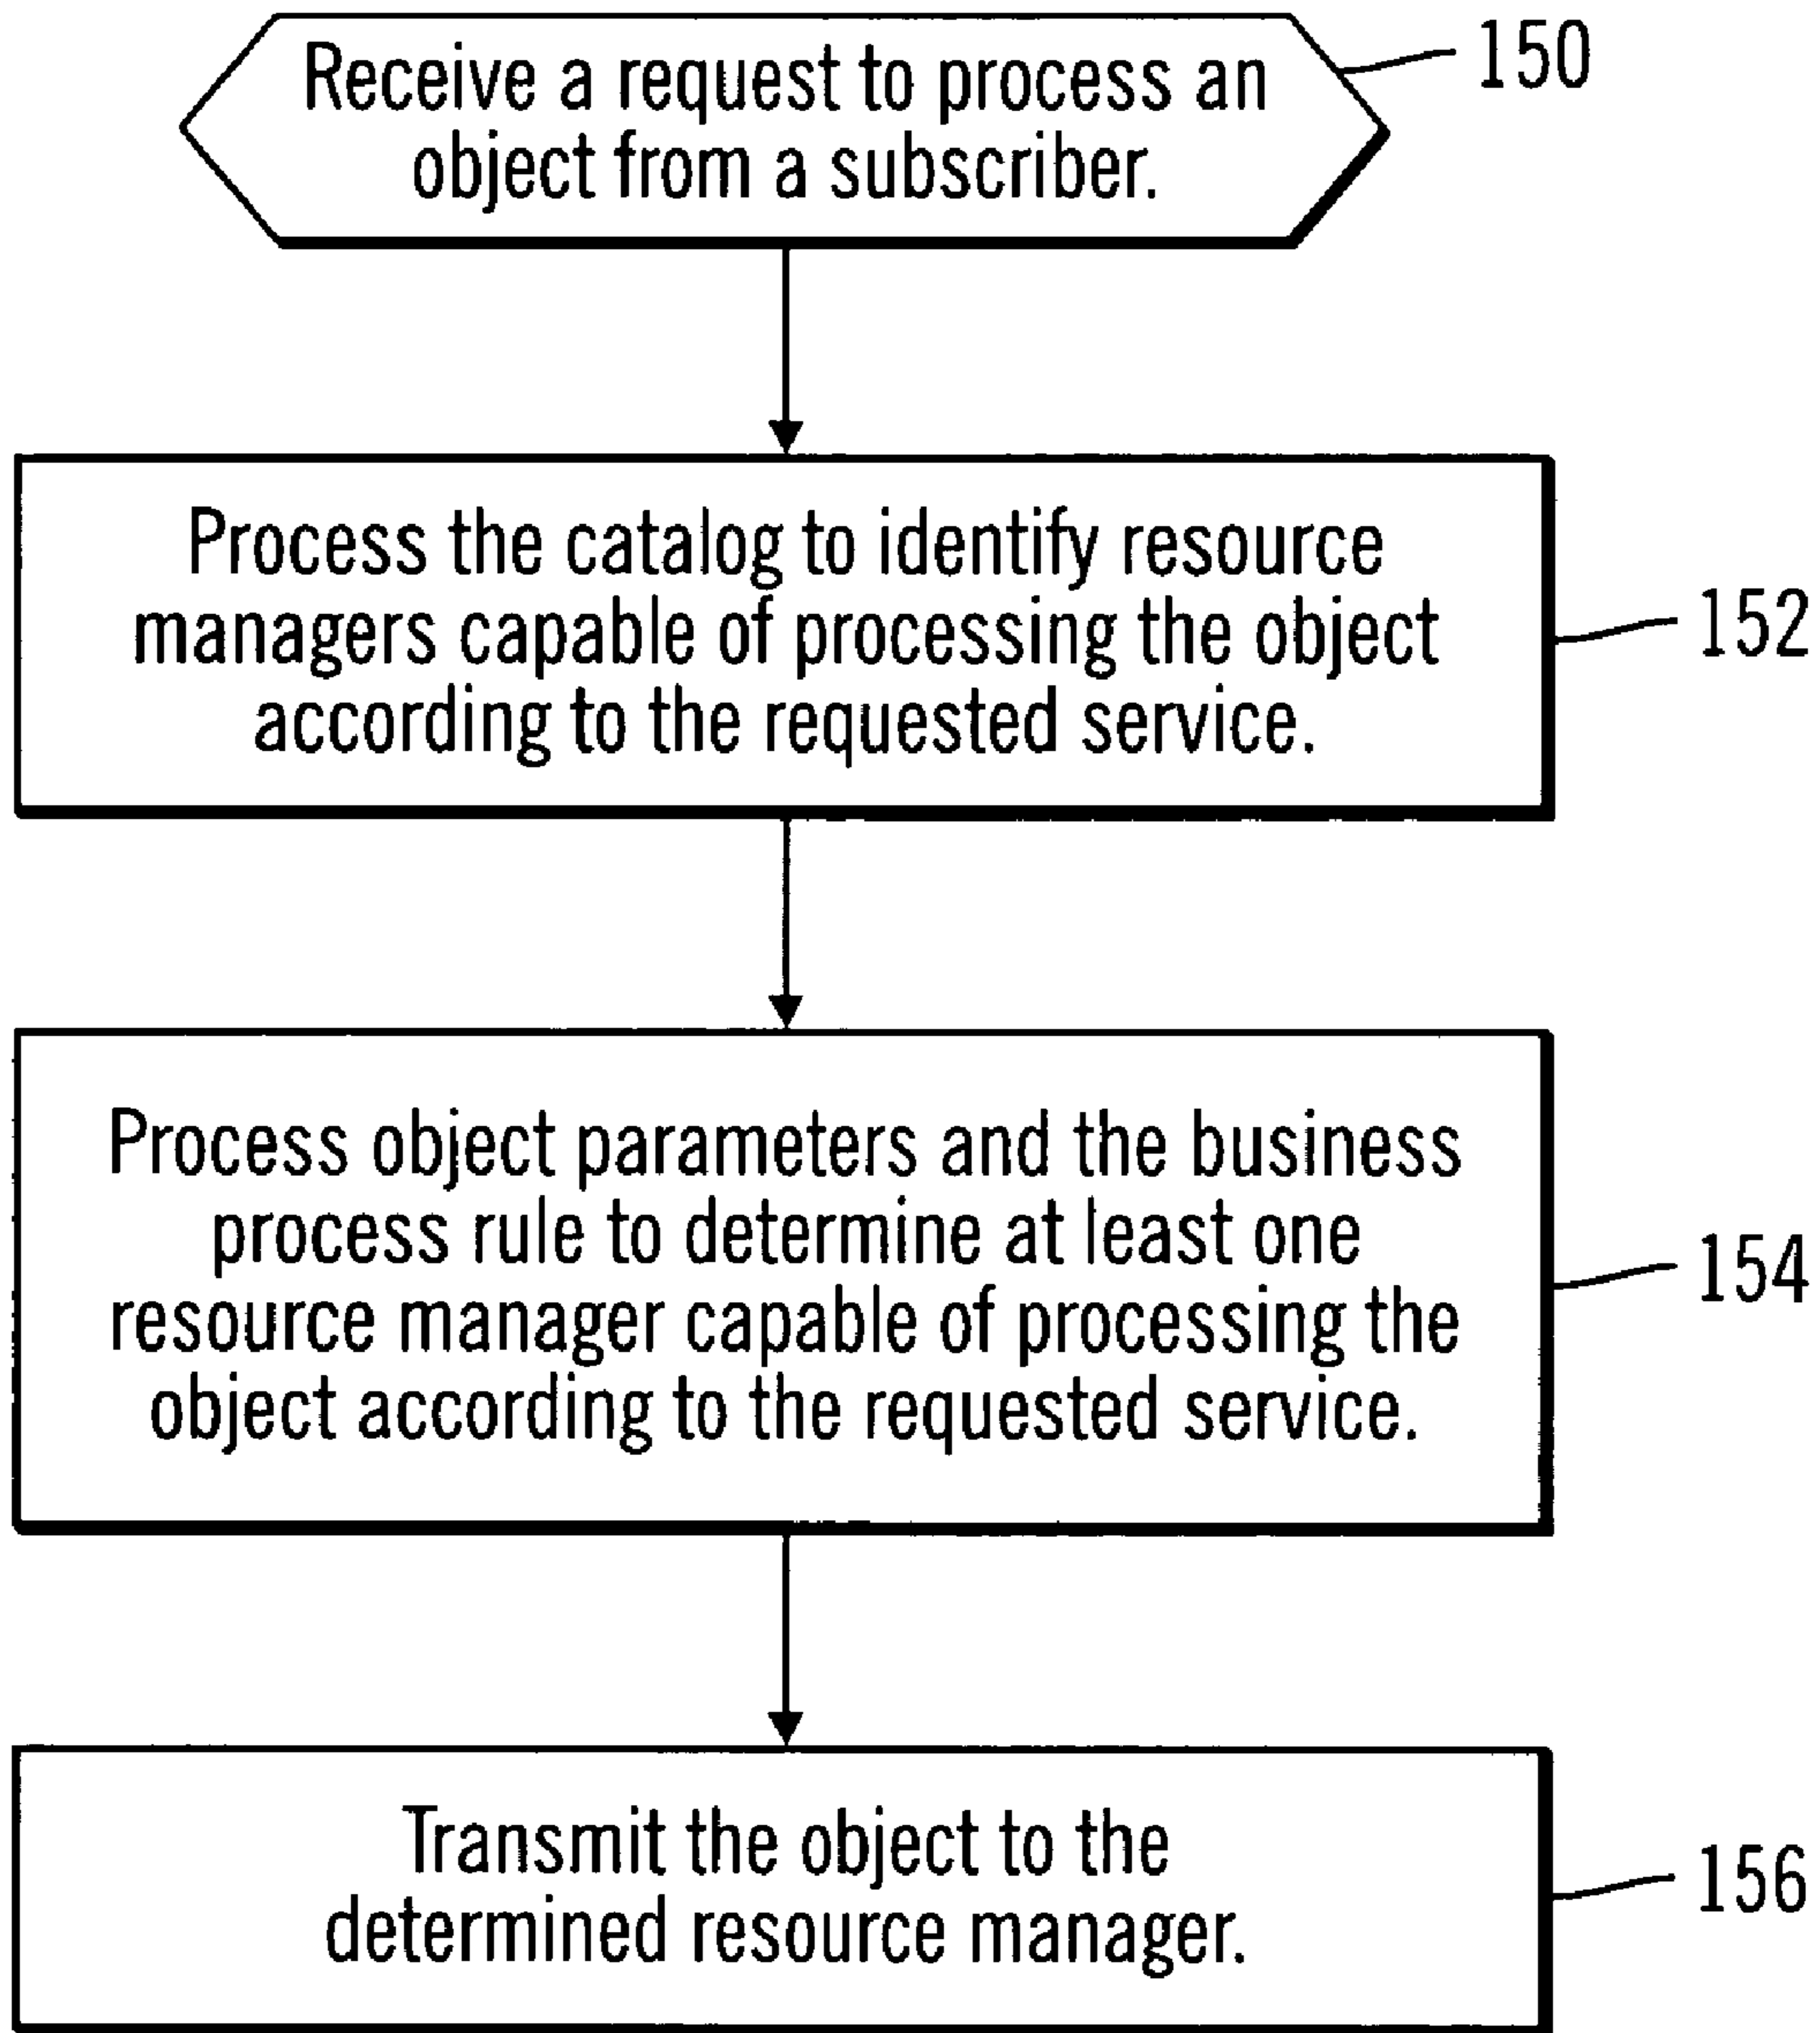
Receive a request to process an object from a subscriber.

150

Process the catalog to identify resource managers capable of processing the object according to the requested service.

152

Process object parameters and the business process rule to determine at least one resource manager capable of processing the object according to the requested service.

154

Transmit the object to the determined resource manager.

156